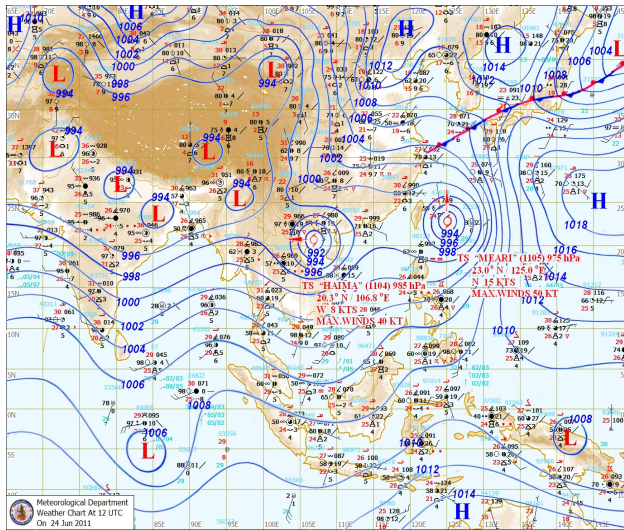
H
H
H
H
H
H
L
L
L
L
L
L
L
L
1004
1006
1008
1010
1012
1014
1016
1018
1000
1002
994
996
998
992
990
TS "HAIMA" (1104) 985 hPa
20.3° N / 106.8 °E
W 8 KTS
MAX.WINDS 40 KT
TS "MEARI" (1105) 975 hPa
23.0° N / 125.0 °E
N 15 KTS
MAX.WINDS 50 KT
15N
10N
5N
0N
5S
85E
90E
95E
100E
105E
110E
115E
120E
125E
130E
135E
140E
Meteorological Department
Weather Chart At 12 UTC
On 24 Jun 2011